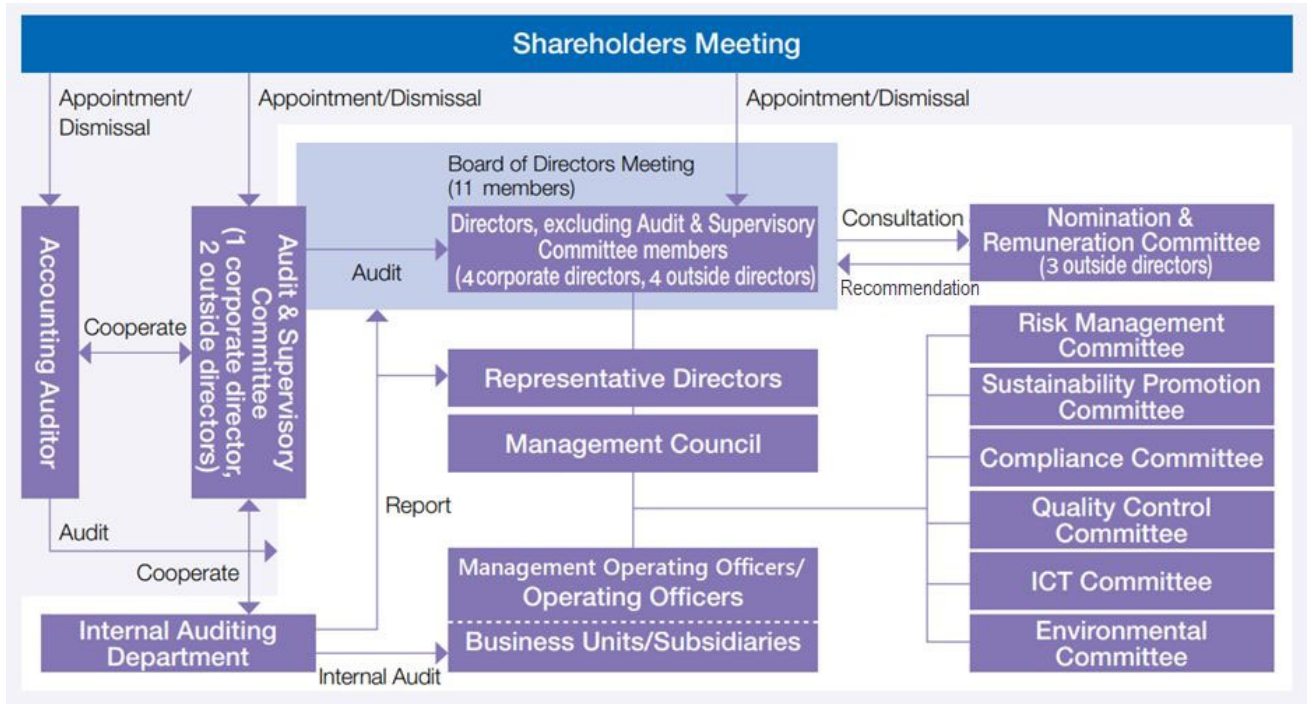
Shareholders Meeting

Appointment/ Dismissal

Appointment/Dismissal

Appointment/Dismissal

Accounting Auditor

Cooperate

Audit & Supervisory Committee (1 corporate director, 2 outside directors)

Audit

Board of Directors Meeting (11 members)

Directors, excluding Audit & Supervisory Committee members (4 corporate directors, 4 outside directors)

Consultation

Recommendation

Nomination & Remuneration Committee (3 outside directors)

Representative Directors

Management Council

Risk Management Committee

Sustainability Promotion Committee

Compliance Committee

Quality Control Committee

ICT Committee

Environmental Committee

Report

Audit

Cooperate

Management Operating Officers/ Operating Officers

Business Units/Subsidiaries

Internal Auditing Department

Internal Audit